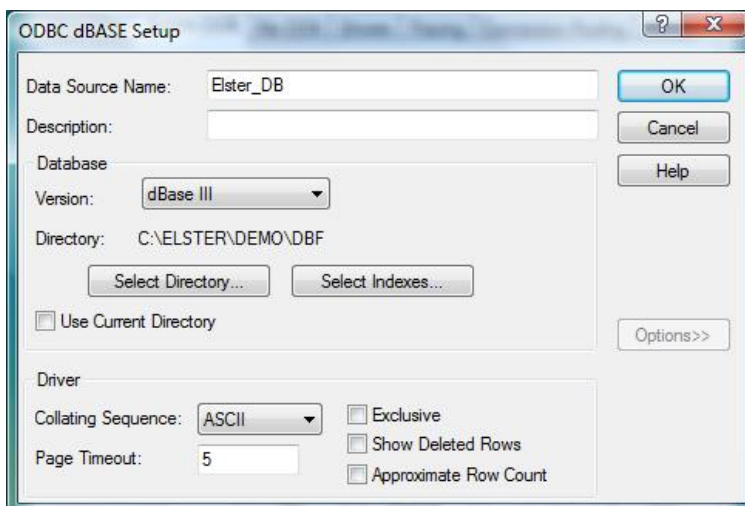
ODBC dBASE Setup

?
X

Data Source Name: Elster_DB

Description:

OK

Cancel

Help

Database

Version: dBase III

Directory: C:\ELSTER\DEMO\DBF

Select Directory...

Select Indexes...

Use Current Directory

Options>>

Driver

Collating Sequence: ASCII

Page Timeout: 5

Exclusive

Show Deleted Rows

Approximate Row Count